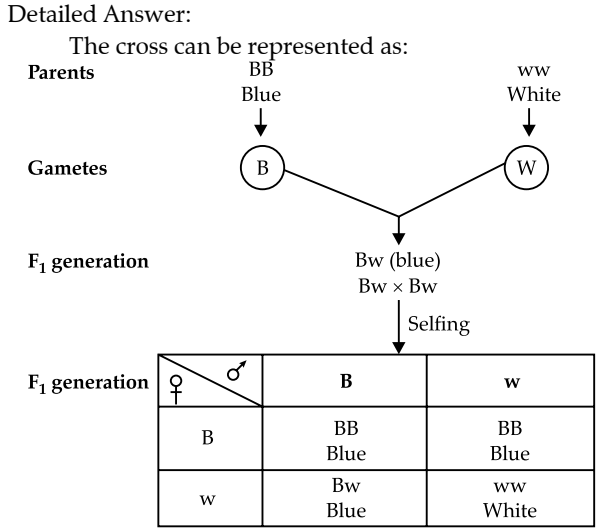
Detailed Answer:

The cross can be represented as:

Parents BB Blue ww White

Gametes B W

$F_1$ generation Bw (blue) Bw × Bw

Selfing

$F_1$ generation

| ♀ \ ♂ | B | w |
|---|---|---|
| B | BB Blue | BB Blue |
| w | Bw Blue | ww White |